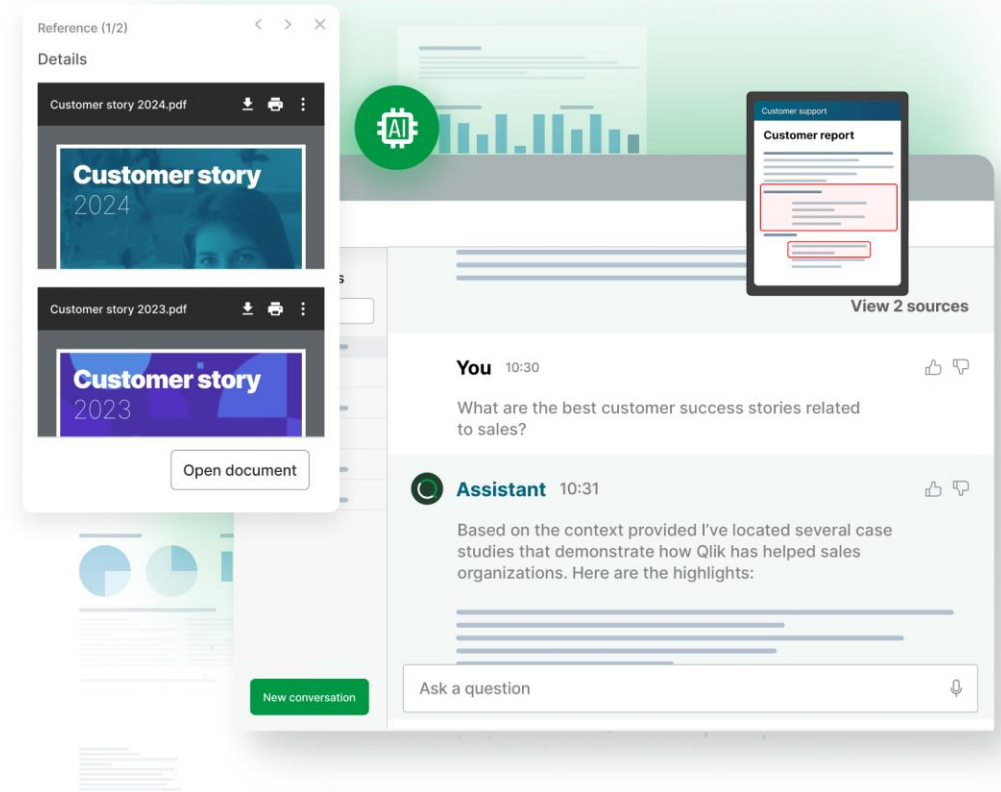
Reference (1/2)

Details

Customer story 2024.pdf

Customer story 2024

Customer story 2023.pdf

Customer story 2023

Open document

AI

Customer support

Customer report

View 2 sources

You 10:30

What are the best customer success stories related to sales?

Assistant 10:31

Based on the context provided I've located several case studies that demonstrate how Qlik has helped sales organizations. Here are the highlights:

New conversation

Ask a question